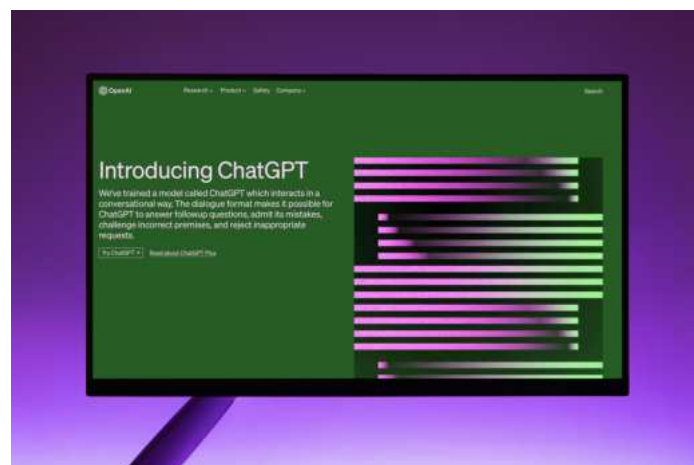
OpenAI

Research Product Safety Company

Search

Introducing ChatGPT

We've trained a model called ChatGPT which interacts in a conversational way. The dialogue format makes it possible for ChatGPT to answer followup questions, admit its mistakes, challenge incorrect premises, and reject inappropriate requests.

Try ChatGPT

Read about ChatGPT Plus